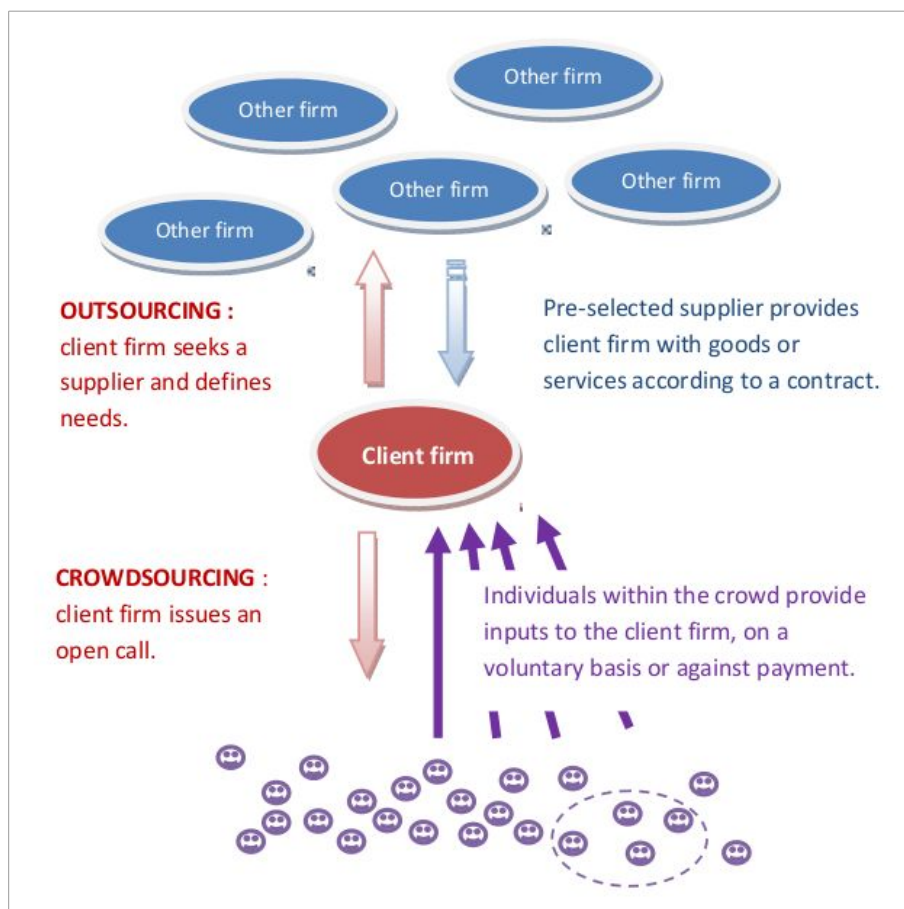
Other firm

Other firm

Other firm

Other firm

Other firm

OUTSOURCING : client firm seeks a supplier and defines needs.

Pre-selected supplier provides client firm with goods or services according to a contract.

Client firm

CROWDSOURCING : client firm issues an open call.

Individuals within the crowd provide inputs to the client firm, on a voluntary basis or against payment.